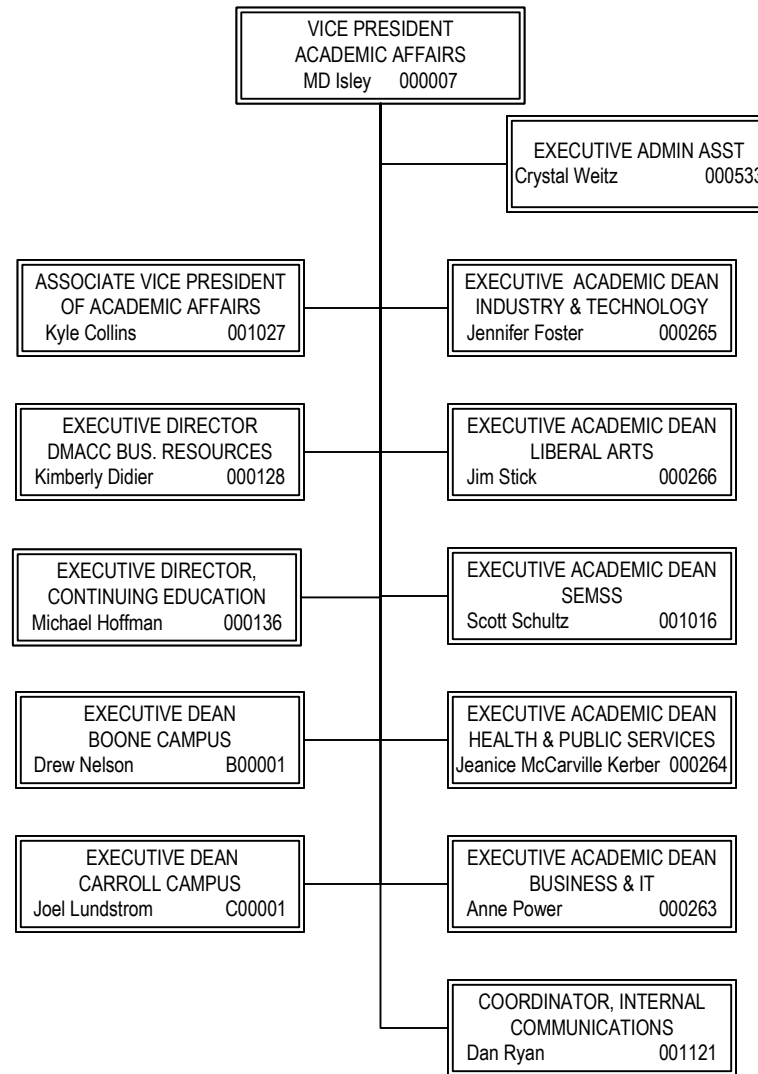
VICE PRESIDENT
ACADEMIC AFFAIRS
MD Isley 000007

EXECUTIVE ADMIN ASST
Crystal Weitz 00053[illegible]

ASSOCIATE VICE PRESIDENT
OF ACADEMIC AFFAIRS
Kyle Collins 001027

EXECUTIVE ACADEMIC DEAN
INDUSTRY & TECHNOLOGY
Jennifer Foster 000265

EXECUTIVE DIRECTOR
DMACC BUS. RESOURCES
Kimberly Didier 000128

EXECUTIVE ACADEMIC DEAN
LIBERAL ARTS
Jim Stick 000266

EXECUTIVE DIRECTOR,
CONTINUING EDUCATION
Michael Hoffman 000136

EXECUTIVE ACADEMIC DEAN
SEMSS
Scott Schultz 001016

EXECUTIVE DEAN
BOONE CAMPUS
Drew Nelson B00001

EXECUTIVE ACADEMIC DEAN
HEALTH & PUBLIC SERVICES
Jeanice McCarville Kerber 000264

EXECUTIVE DEAN
CARROLL CAMPUS
Joel Lundstrom C00001

EXECUTIVE ACADEMIC DEAN
BUSINESS & IT
Anne Power 000263

COORDINATOR, INTERNAL
COMMUNICATIONS
Dan Ryan 001121